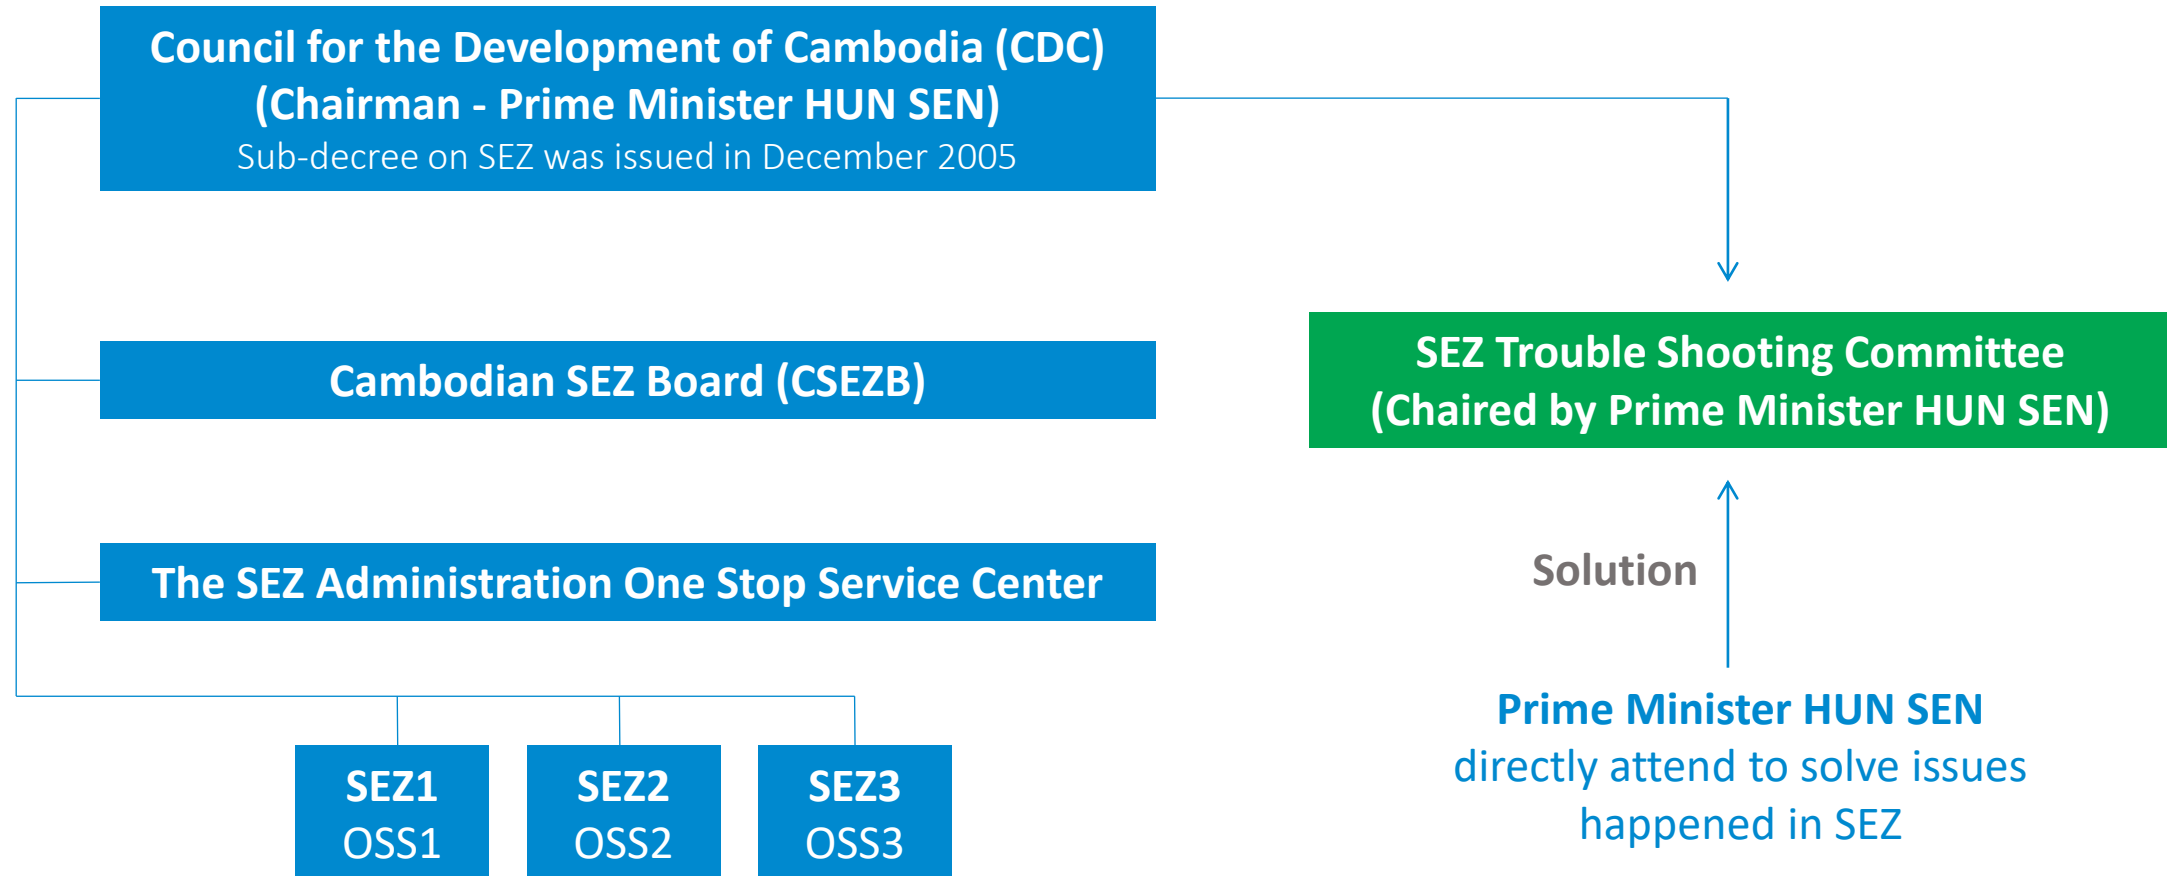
Council for the Development of Cambodia (CDC)
(Chairman - Prime Minister HUN SEN)
Sub-decree on SEZ was issued in December 2005

SEZ Trouble Shooting Committee
(Chaired by Prime Minister HUN SEN)

Cambodian SEZ Board (CSEZB)

The SEZ Administration One Stop Service Center

Solution

SEZ1
OSS1

SEZ2
OSS2

SEZ3
OSS3

Prime Minister HUN SEN
directly attend to solve issues happened in SEZ